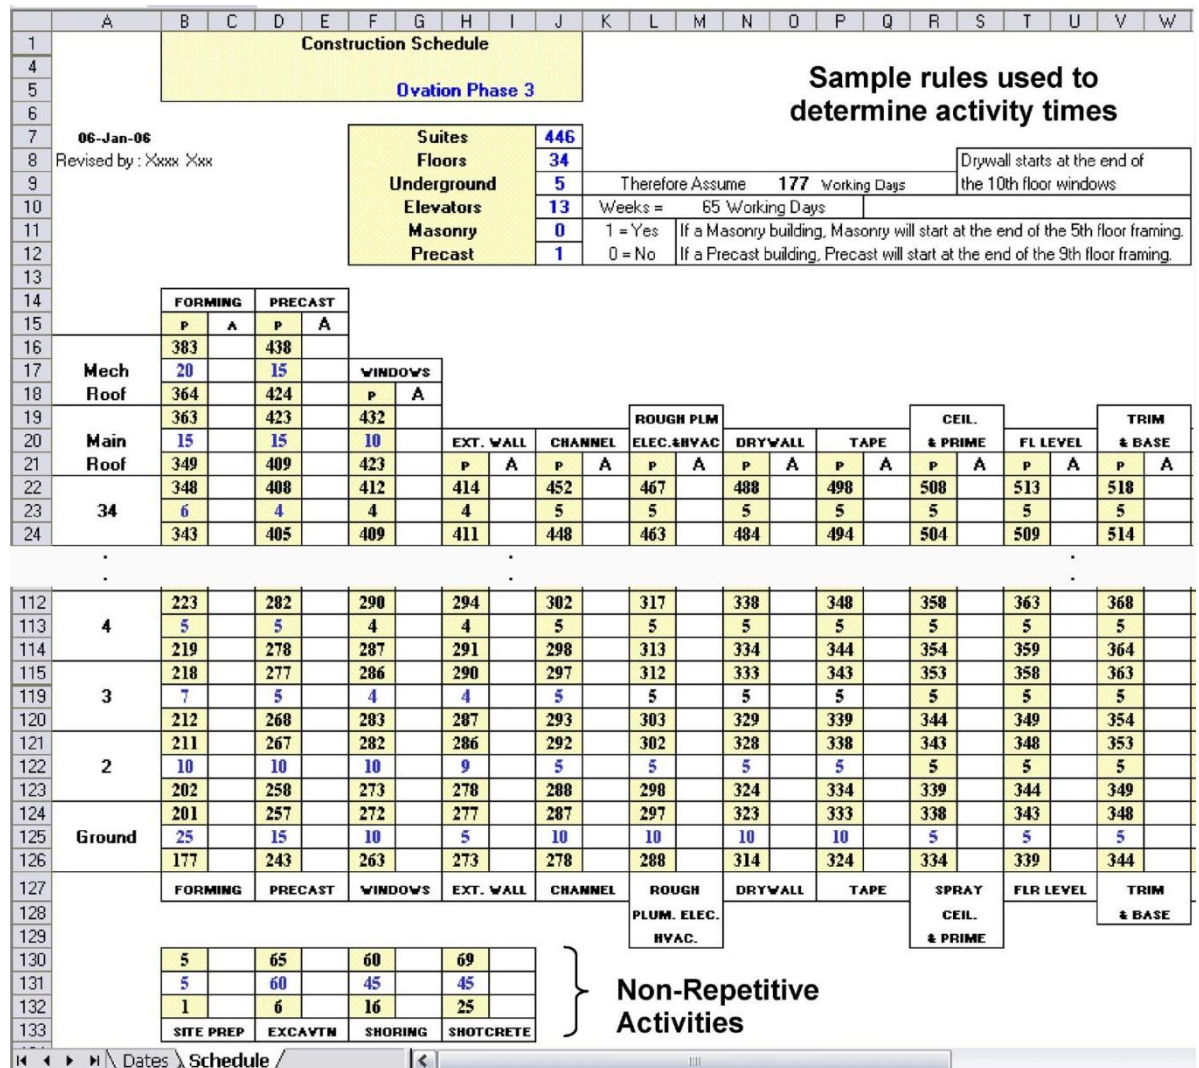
| | A | B | C | D | E | F | G | H | I | J | K | L | M | N | O | P | Q | R | S | T | U | V | W |
|---|---|---|---|---|---|---|---|---|---|---|---|---|---|---|---|---|---|---|---|---|---|---|---|
| 1 | | Construction Schedule | | | | | | | | | | | | | | | | | | | | | |
| 4 | | | | | | | | | | | | | | | | | | | | | | | |
| 5 | | Ovation Phase 3 | | | | | | | | | | | | | | | | | | | | | |
| 6 | | | | | | | | | | | | | | | | | | | | | | | |
| 7 | 06-Jan-06 | | | | | Suites | | | | 446 | | | | | | | | | | | | | |
| 8 | Revised by : Xxxx Xxx | | | | | Floors | | | | 34 | | | | | | | | Drywall starts at the end of | | | | | |
| 9 | | | | | | Underground | | | | 5 | Therefore Assume | | 177 Working Days | | | | | the 10th floor windows | | | | | |
| 10 | | | | | | Elevators | | | | 13 | Weeks = | | 65 Working Days | | | | | | | | | | |
| 11 | | | | | | Masonry | | | | 0 | 1 = Yes | If a Masonry building, Masonry will start at the end of the 5th floor framing. | | | | | | | | | | | |
| 12 | | | | | | Precast | | | | 1 | 0 = No | If a Precast building, Precast will start at the end of the 9th floor framing. | | | | | | | | | | | |
| 13 | | | | | | | | | | | | | | | | | | | | | | | |
| 14 | | FORMING | | PRECAST | | | | | | | | | | | | | | | | | | | |
| 15 | | P | A | P | A | | | | | | | | | | | | | | | | | | |
| 16 | | 383 | | 438 | | | | | | | | | | | | | | | | | | | |
| 17 | Mech | 20 | | 15 | | WINDOWS | | | | | | | | | | | | | | | | | |
| 18 | Roof | 364 | | 424 | | P | A | | | | | | | | | | | | | | | | |
| 19 | | 363 | | 423 | | 432 | | | | | | ROUGH PLM | | | | | | CEIL. | | | | TRIM | |
| 20 | Main | 15 | | 15 | | 10 | | EXT. WALL | | CHANNEL | | ELEC.&HVAC | | DRYWALL | | TAPE | | & PRIME | | FL LEVEL | | & BASE | |
| 21 | Roof | 349 | | 409 | | 423 | | P | A | P | A | P | A | P | A | P | A | P | A | P | A | P | A |
| 22 | | 348 | | 408 | | 412 | | 414 | | 452 | | 467 | | 488 | | 498 | | 508 | | 513 | | 518 | |
| 23 | 34 | 6 | | 4 | | 4 | | 4 | | 5 | | 5 | | 5 | | 5 | | 5 | | 5 | | 5 | |
| 24 | | 343 | | 405 | | 409 | | 411 | | 448 | | 463 | | 484 | | 494 | | 504 | | 509 | | 514 | |
| 112 | | 223 | | 282 | | 290 | | 294 | | 302 | | 317 | | 338 | | 348 | | 358 | | 363 | | 368 | |
| 113 | 4 | 5 | | 5 | | 4 | | 4 | | 5 | | 5 | | 5 | | 5 | | 5 | | 5 | | 5 | |
| 114 | | 219 | | 278 | | 287 | | 291 | | 298 | | 313 | | 334 | | 344 | | 354 | | 359 | | 364 | |
| 115 | | 218 | | 277 | | 286 | | 290 | | 297 | | 312 | | 333 | | 343 | | 353 | | 358 | | 363 | |
| 119 | 3 | 7 | | 5 | | 4 | | 4 | | 5 | | 5 | | 5 | | 5 | | 5 | | 5 | | 5 | |
| 120 | | 212 | | 268 | | 283 | | 287 | | 293 | | 303 | | 329 | | 339 | | 344 | | 349 | | 354 | |
| 121 | | 211 | | 267 | | 282 | | 286 | | 292 | | 302 | | 328 | | 338 | | 343 | | 348 | | 353 | |
| 122 | 2 | 10 | | 10 | | 10 | | 9 | | 5 | | 5 | | 5 | | 5 | | 5 | | 5 | | 5 | |
| 123 | | 202 | | 258 | | 273 | | 278 | | 288 | | 298 | | 324 | | 334 | | 339 | | 344 | | 349 | |
| 124 | | 201 | | 257 | | 272 | | 277 | | 287 | | 297 | | 323 | | 333 | | 338 | | 343 | | 348 | |
| 125 | Ground | 25 | | 15 | | 10 | | 5 | | 10 | | 10 | | 10 | | 10 | | 5 | | 5 | | 5 | |
| 126 | | 177 | | 243 | | 263 | | 273 | | 278 | | 288 | | 314 | | 324 | | 334 | | 339 | | 344 | |
| 127 | | FORMING | | PRECAST | | WINDOWS | | EXT. WALL | | CHANNEL | | ROUGH | | DRYWALL | | TAPE | | SPRAY | | FLR LEVEL | | TRIM | |
| 128 | | | | | | | | | | | | PLUM. ELEC. | | | | | | CEIL. | | | | & BASE | |
| 129 | | | | | | | | | | | | HVAC. | | | | | | & PRIME | | | | | |
| 130 | | 5 | | 65 | | 60 | | 69 | | | | | | | | | | | | | | | |
| 131 | | 5 | | 60 | | 45 | | 45 | | | | | | | | | | | | | | | |
| 132 | | 1 | | 6 | | 16 | | 25 | | | | | | | | | | | | | | | |
| 133 | | SITE PREP | | EXCAVTN | | SHORING | | SHOTCRETE | | | | | | | | | | | | | | | |

Sample rules used to determine activity times

Non-Repetitive Activities

Dates Schedule